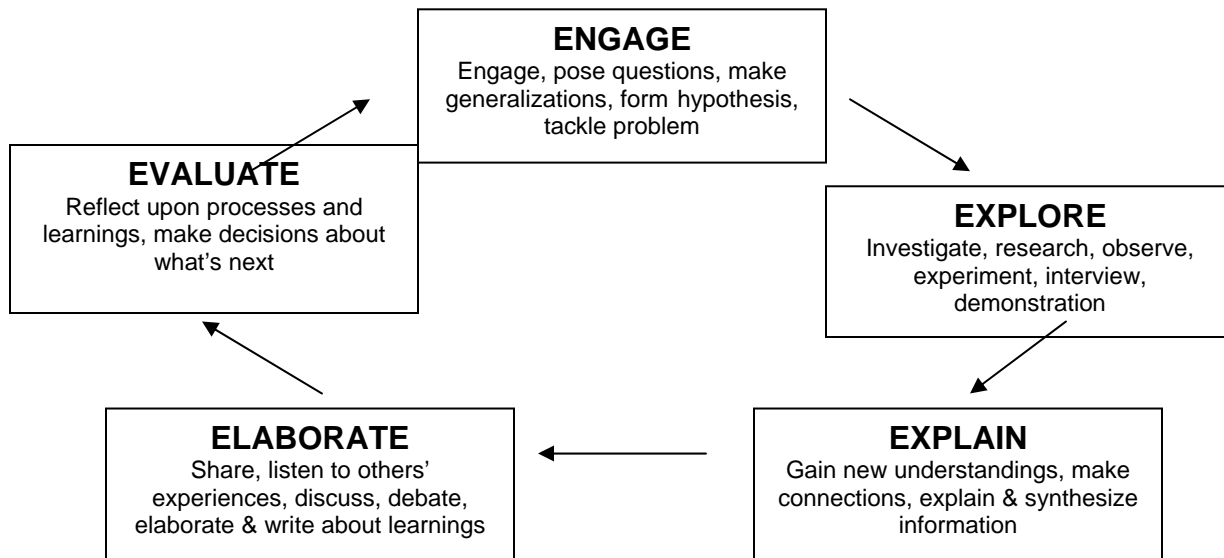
ENGAGE
Engage, pose questions, make generalizations, form hypothesis, tackle problem

EVALUATE
Reflect upon processes and learnings, make decisions about what's next

EXPLORE
Investigate, research, observe, experiment, interview, demonstration

ELABORATE
Share, listen to others' experiences, discuss, debate, elaborate & write about learnings

EXPLAIN
Gain new understandings, make connections, explain & synthesize information